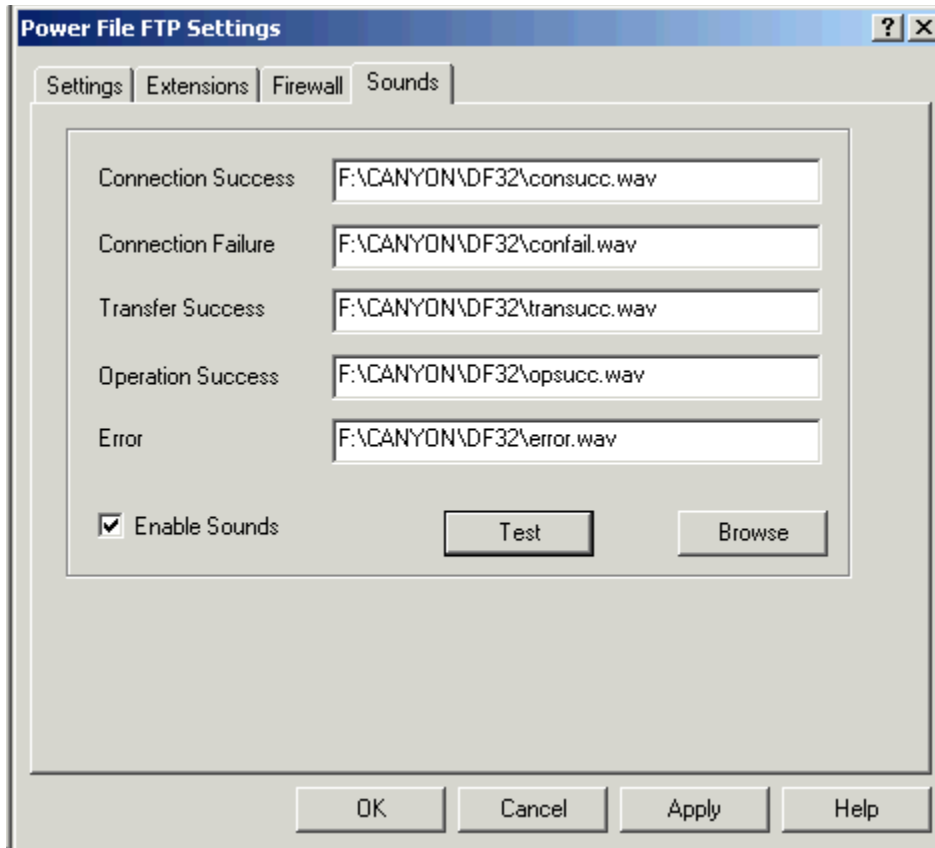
Power File FTP Settings

?

Settings | Extensions | Firewall | Sounds

Connection Success F:\CANYON\DF32\consucc.wav

Connection Failure F:\CANYON\DF32\confail.wav

Transfer Success F:\CANYON\DF32\transucc.wav

Operation Success F:\CANYON\DF32\opsucc.wav

Error F:\CANYON\DF32\error.wav

☑ Enable Sounds

Test

Browse

OK

Cancel

Apply

Help